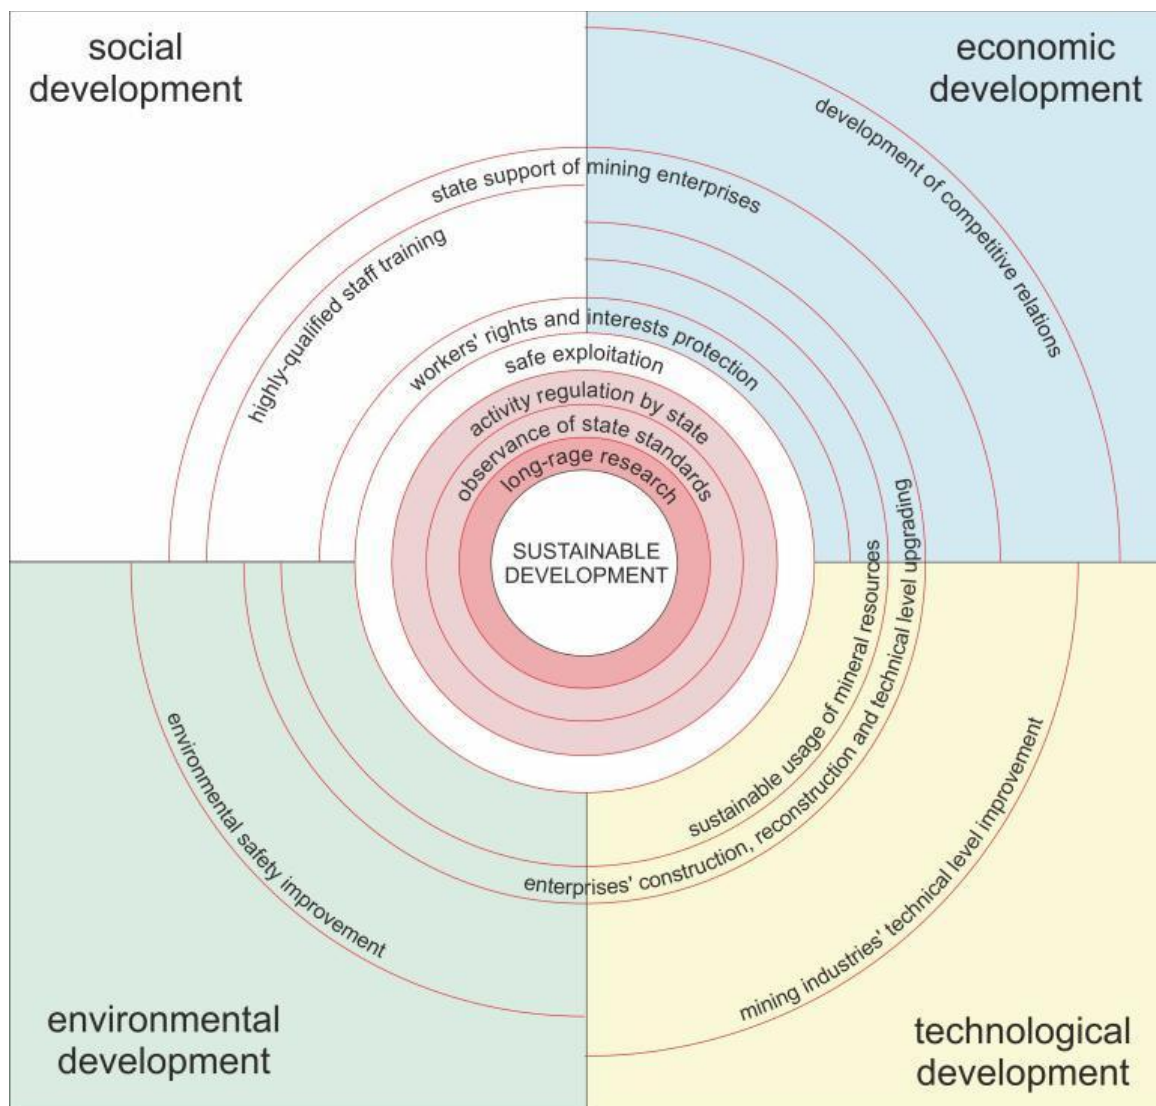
social development

economic development

development of competitive relations

state support of mining enterprises

highly-qualified staff training

workers' rights and interests protection

safe exploitation

activity regulation by state

observance of state standards

long-rage research

SUSTAINABLE DEVELOPMENT

sustainable usage of mineral resources

enterprises' construction, reconstruction and technical level upgrading

environmental safety improvement

mining industries' technical level improvement

environmental development

technological development